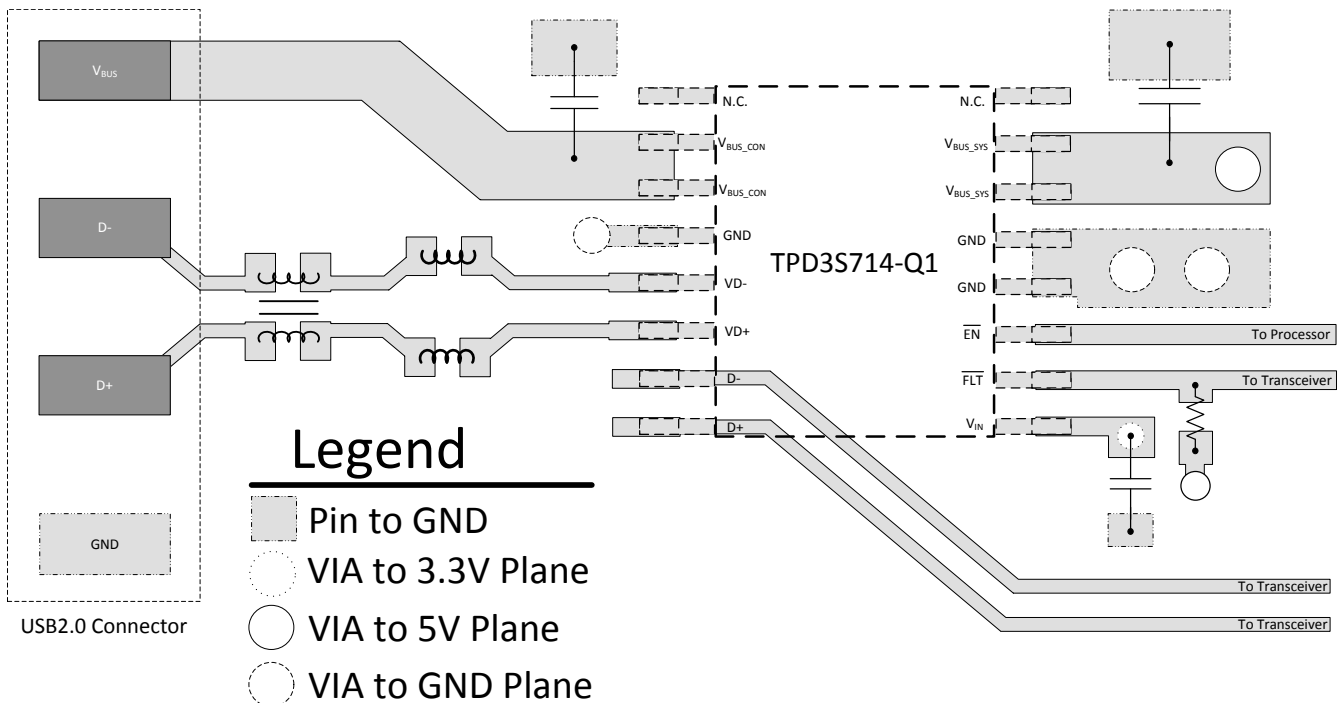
$V_{BUS}$

D-

D+

GND

USB2.0 Connector

N.C.

$V_{BUS\_CON}$

$V_{BUS\_CON}$

GND

VD-

VD+

D-

D+

TPD3S714-Q1

N.C.

$V_{BUS\_SYS}$

$V_{BUS\_SYS}$

GND

GND

$\overline{EN}$

To Processor

$\overline{FLT}$

To Transceiver

$V_{IN}$

To Transceiver

To Transceiver

Legend

Pin to GND

VIA to 3.3V Plane

VIA to 5V Plane

VIA to GND Plane